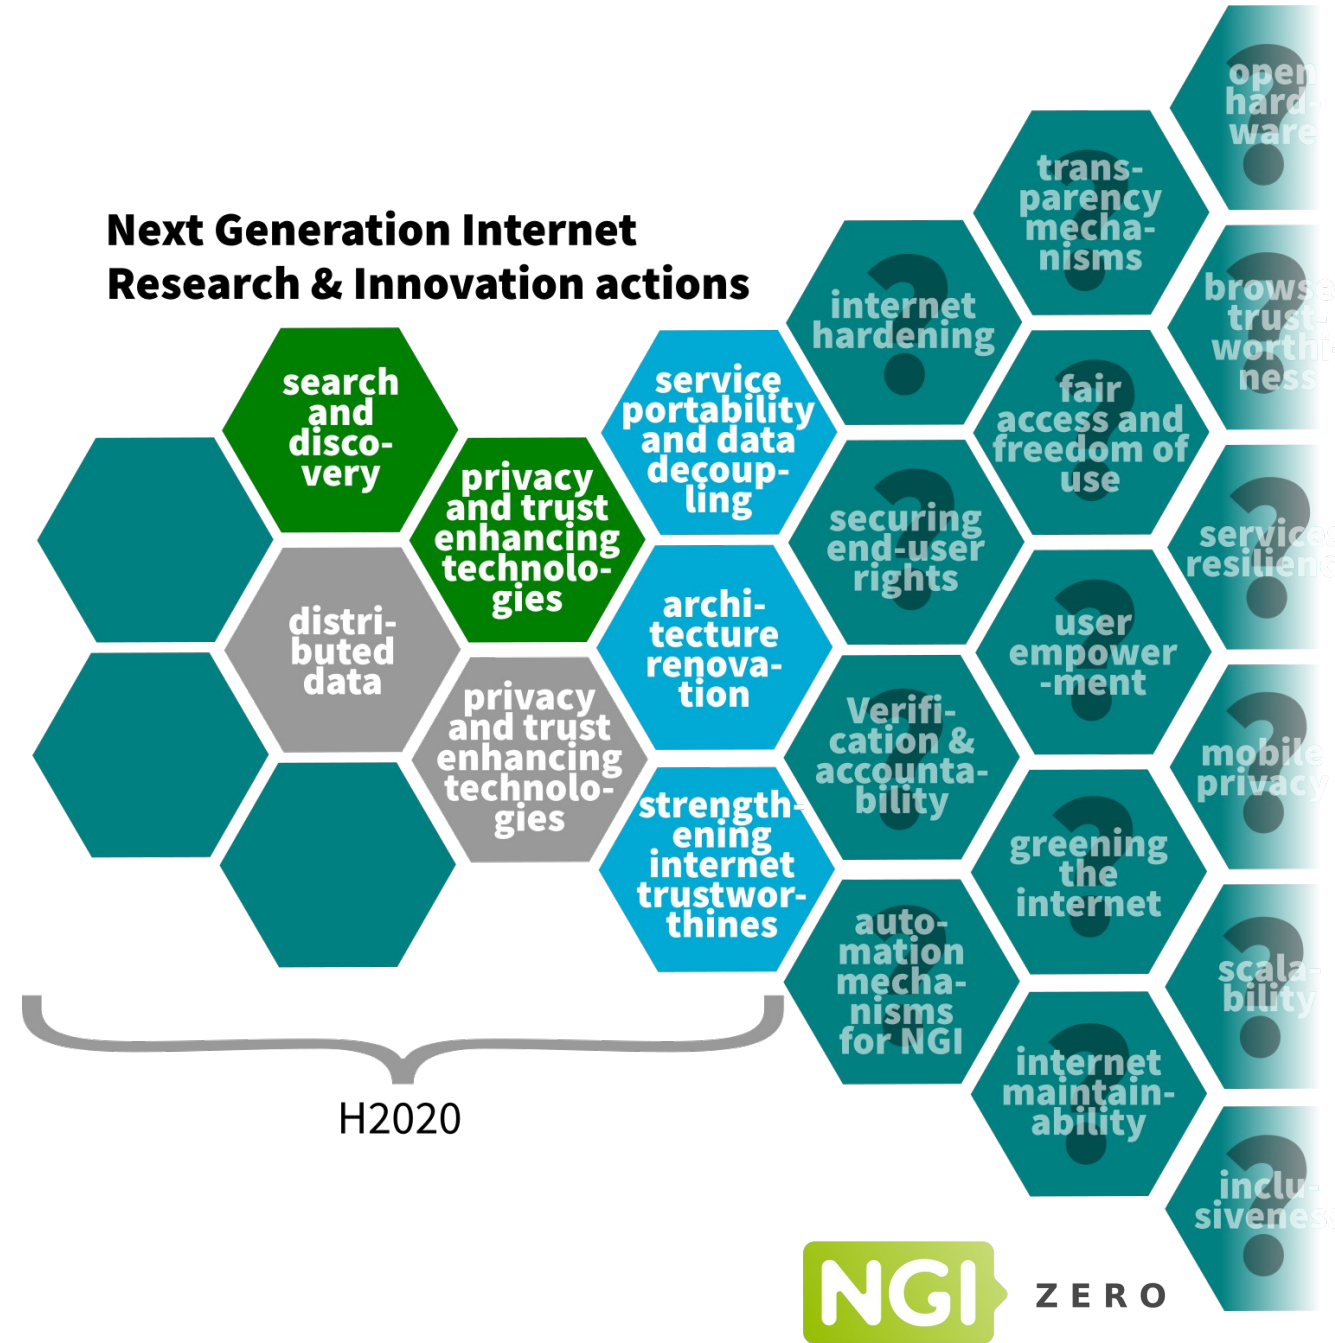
Next Generation Internet
Research & Innovation actions

search and discovery

distributed data

privacy and trust enhancing technologies

privacy and trust enhancing technologies

service portability and data decoupling

architecture renovation

strengthening internet trustworthines

internet hardening

securing end-user rights

Verification & accountability

automation mechanisms for NGI

transparency mechanisms

fair access and freedom of use

user empowerment

greening the internet

internet maintainability

open hardware

browse trustworthiness

service resilien

mobile privacy

scalability

inclusivenes

H2020

NGI ZERO